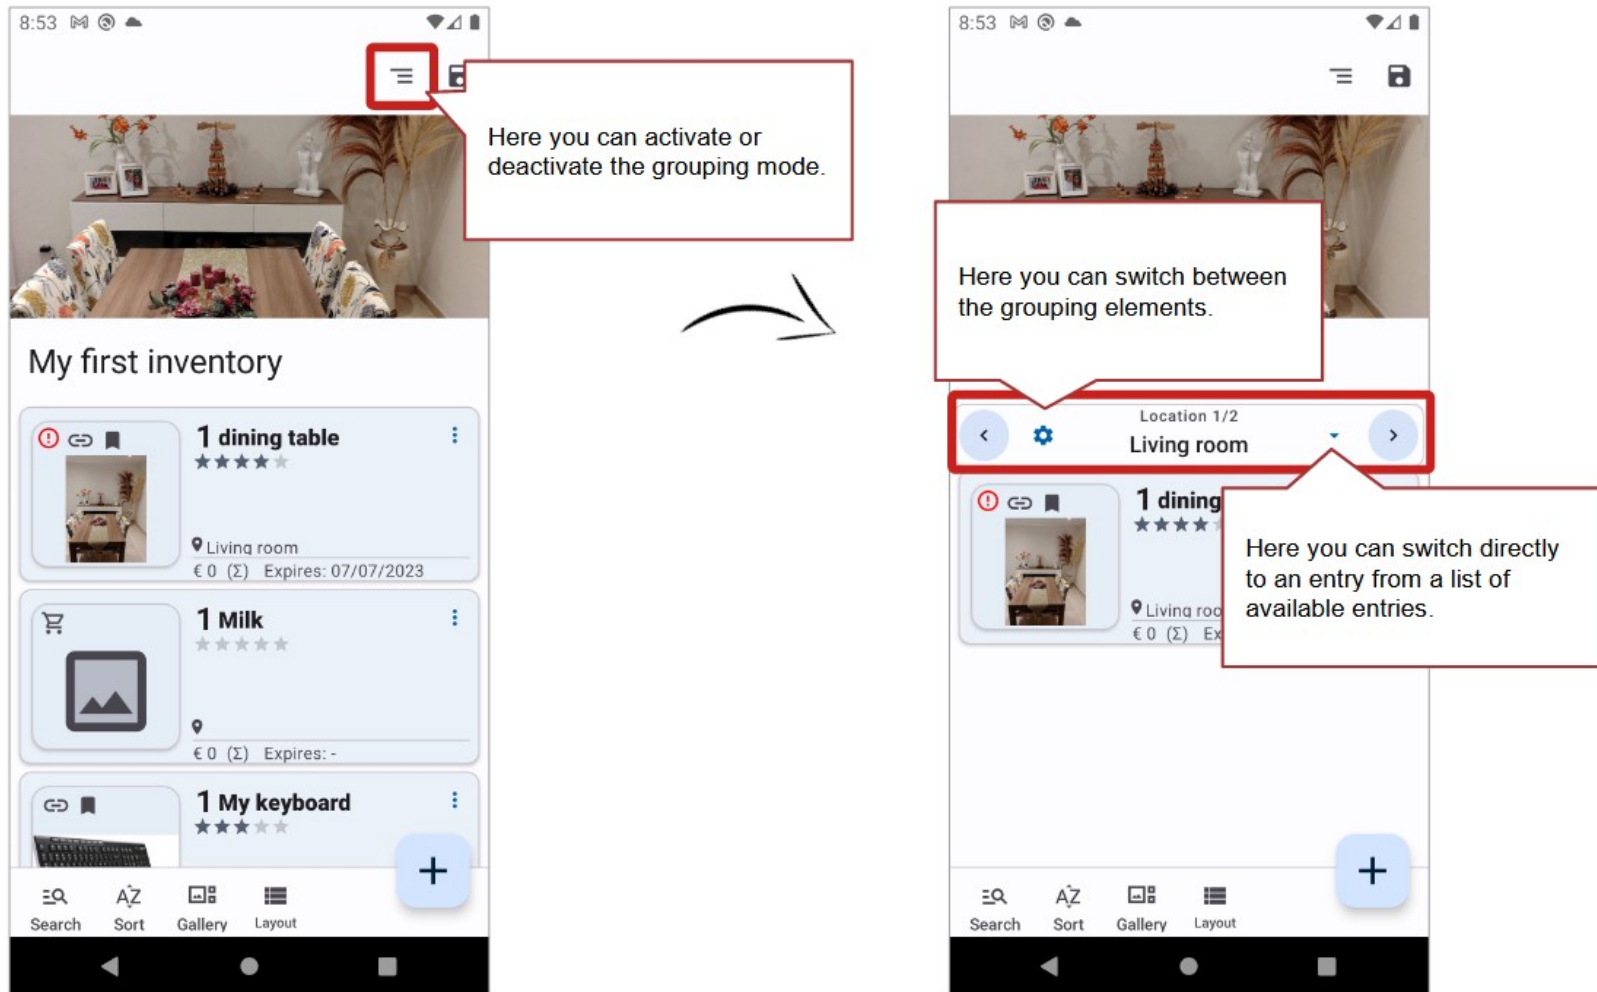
8:53

Here you can activate or deactivate the grouping mode.

My first inventory

1 dining table

Living room

€ 0 (Σ) Expires: 07/07/2023

1 Milk

€ 0 (Σ) Expires: -

1 My keyboard

+

Search Sort Gallery Layout

8:53

Here you can switch between the grouping elements.

Location 1/2

Living room

1 dining

Living roo

€ 0 (Σ) Ex

Here you can switch directly to an entry from a list of available entries.

+

Search Sort Gallery Layout